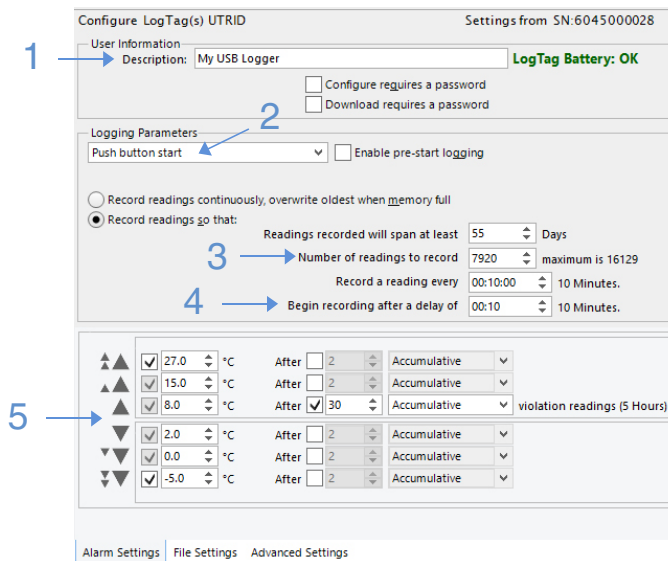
Configure LogTag(s) UTRID

Settings from SN:6045000028

User Information

1

Description: My USB Logger

LogTag Battery: OK

Configure requires a password

Download requires a password

Logging Parameters

2

Push button start

Enable pre-start logging

Record readings continuously, overwrite oldest when memory full

Record readings so that:

Readings recorded will span at least 55 Days

3

Number of readings to record 7920 maximum is 16129

Record a reading every 00:10:00 10 Minutes.

4

Begin recording after a delay of 00:10 10 Minutes.

5

| | | | | | |
|---|---|---|---|---|---|
| 27.0 | °C | After | 2 | Accumulative | |
| 15.0 | °C | After | 2 | Accumulative | |
| 8.0 | °C | After | 30 | Accumulative | violation readings (5 Hours) |
| 2.0 | °C | After | 2 | Accumulative | |
| 0.0 | °C | After | 2 | Accumulative | |
| -5.0 | °C | After | 2 | Accumulative | |

Alarm Settings File Settings Advanced Settings